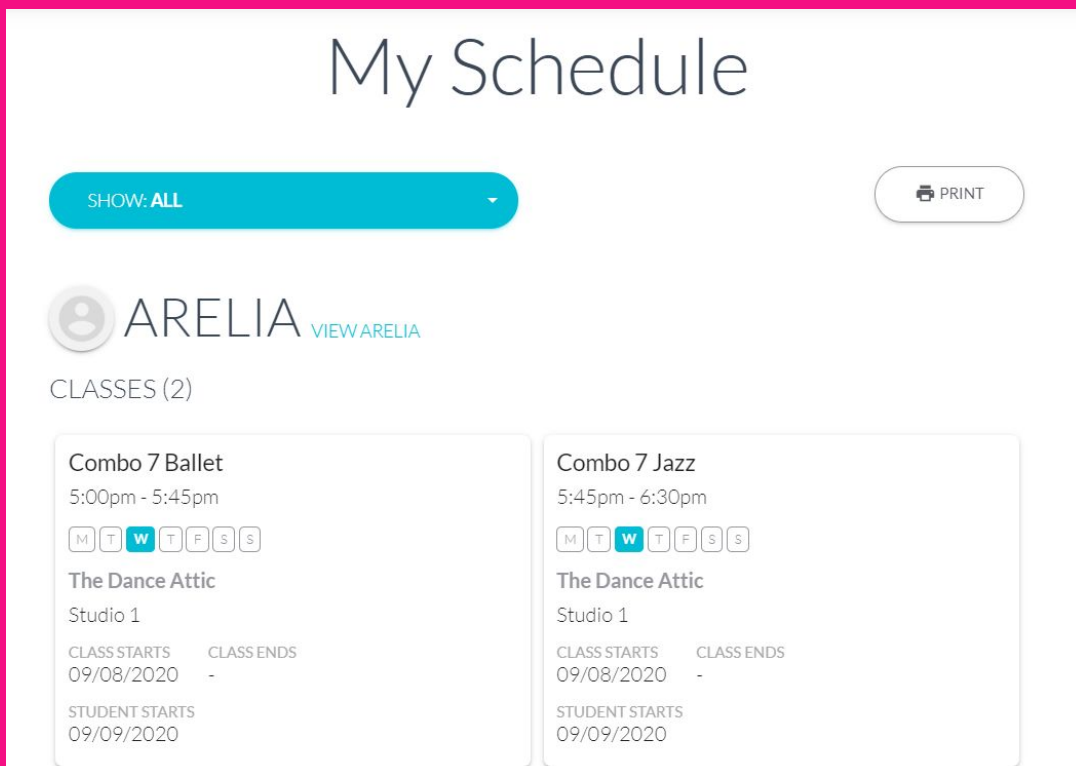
My Schedule

SHOW: ALL

PRINT

ARELIA VIEW ARELIA

CLASSES (2)

Combo 7 Ballet
5:00pm - 5:45pm
M T W T F S S
The Dance Attic
Studio 1
CLASS STARTS
09/08/2020
CLASS ENDS
-
STUDENT STARTS
09/09/2020

Combo 7 Jazz
5:45pm - 6:30pm
M T W T F S S
The Dance Attic
Studio 1
CLASS STARTS
09/08/2020
CLASS ENDS
-
STUDENT STARTS
09/09/2020